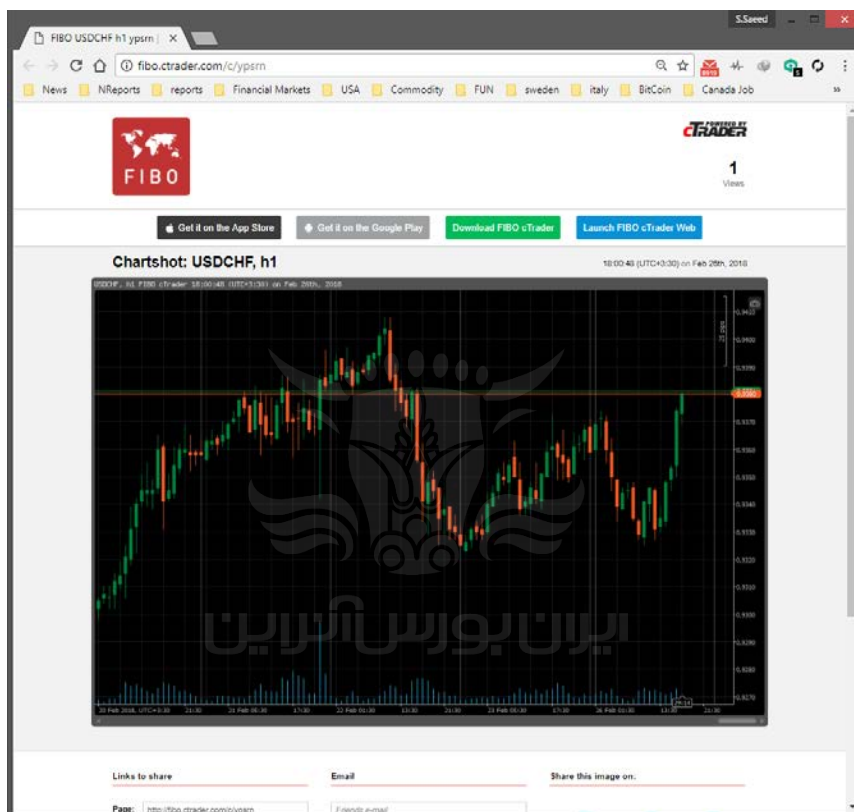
FIBO USDCHF h1 ypsrn | ×

S.Saeed

fibo.ctrader.com/c/ypsrn

News NReports reports Financial Markets USA Commodity FUN sweden italy BitCoin Canada Job

FIBO

POWERED BY cTRADER

1
Views

Get it on the App Store Get it on the Google Play Download FIBO cTrader Launch FIBO cTrader Web

Chartshot: USDCHF, h1

18:00:48 (UTC+3:30) on Feb 26th, 2018

USDCHF, h1 FIBO cTrader 18:00:48 (UTC+3:30) on Feb 26th, 2018

0.9410
0.9400
0.9390
0.9380
0.9370
0.9360
0.9350
0.9340
0.9330
0.9320
0.9310
0.9300
0.9290
0.9280
0.9270

20 Feb 2018, UTC+3:30 21:30 21 Feb 05:30 17:30 22 Feb 01:30 13:30 21:30 23 Feb 05:30 17:30 26 Feb 01:30 13:30 21:30

ایران بورس آنلاین

Links to share

Email

Share this image on:

Page: http://fibo.ctrader.com/c/ypsrn

Friends e-mail